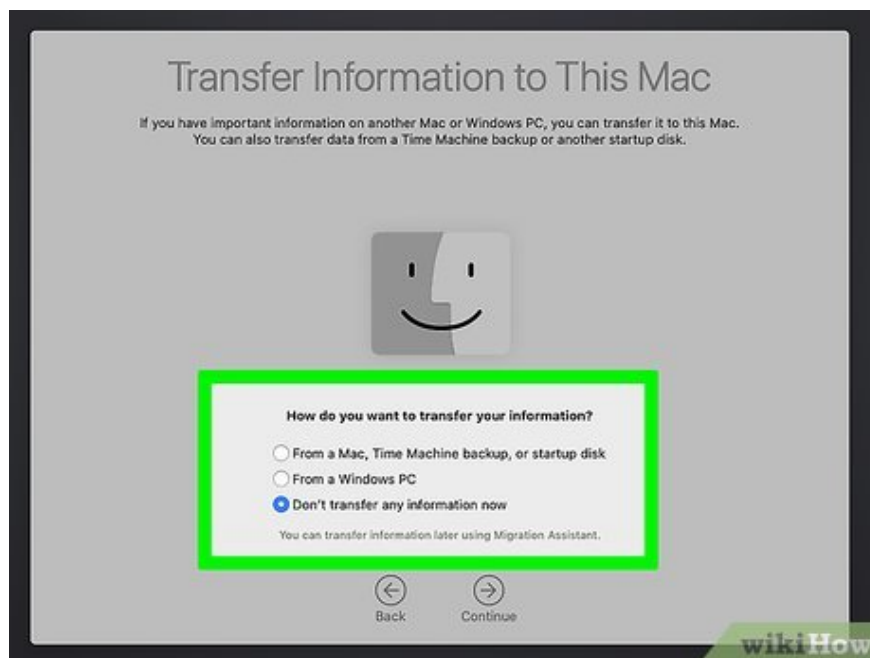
Transfer Information to This Mac

If you have important information on another Mac or Windows PC, you can transfer it to this Mac. You can also transfer data from a Time Machine backup or another startup disk.

How do you want to transfer your information?

From a Mac, Time Machine backup, or startup disk

From a Windows PC

Don't transfer any information now

You can transfer information later using Migration Assistant.

Back

Continue

wikiHow